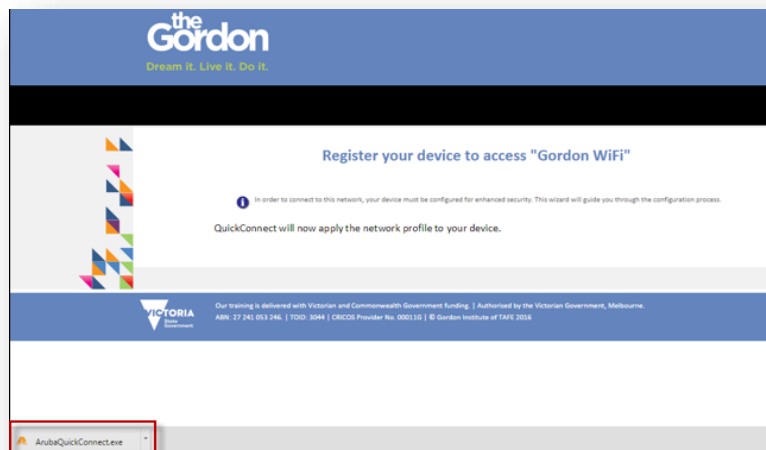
the Gordon

Dream it. Live it. Do it.

Register your device to access "Gordon WiFi"

In order to connect to this network, your device must be configured for enhanced security. This wizard will guide you through the configuration process.

QuickConnect will now apply the network profile to your device.

VICTORIA State Government

Our training is delivered with Victorian and Commonwealth Government funding. | Authorised by the Victorian Government, Melbourne.
ABN: 27 241 053 246. | TOID: 3044 | CRICOS Provider No. 00011G | © Gordon Institute of TAFE 2016

ArubaQuickConnect.exe